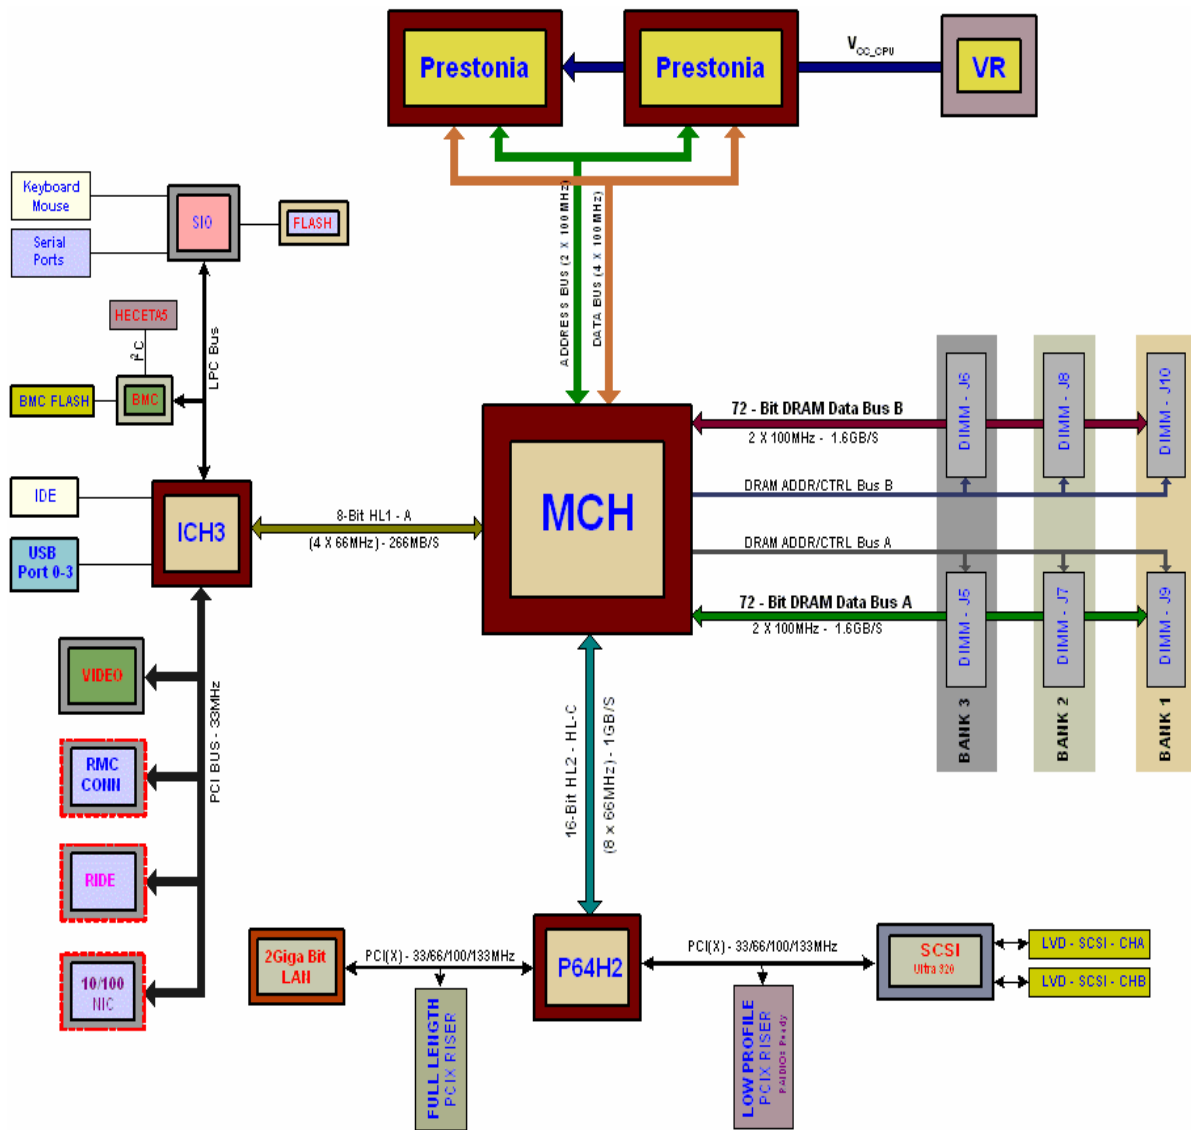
Prestonia

Prestonia

$V_{CC\_CPU}$

VR

Keyboard Mouse

Serial Ports

SIO

FLASH

HECETA5

$I^2C$

BMC FLASH

BMC

LPC Bus

ADDRESS BUS (2 X 100 MHZ)

DATA BUS (4 X 100 MHZ)

72 - Bit DRAM Data Bus B

2 X 100MHz - 1.6GB/S

DRAM ADDR/CTRL Bus B

DRAM ADDR/CTRL Bus A

72 - Bit DRAM Data Bus A

2 X 100MHz - 1.6GB/S

DIMM - J6

DIMM - J8

DIMM - J10

DIMM - J5

DIMM - J7

DIMM - J9

BANK 3

BANK 2

BANK 1

IDE

USB Port 0-3

ICH3

8-Bit HL1 - A

(4 X 66MHz) - 266MB/S

MCH

VIDEO

RMC CONN

RIDE

10/100 NIC

PCI BUS - 33MHz

16-Bit HL2 - HL-C

(8 x 66MHz) - 1GB/S

2Giga Bit LAN

PCI(X) - 33/66/100/133MHz

P64H2

PCI(X) - 33/66/100/133MHz

SCSI

Ultra 320

LVD - SCSI - CHA

LVD - SCSI - CHB

FULL LENGTH PCIX RISER

LOW PROFILE PCIX RISER

RAIDIOS Ready